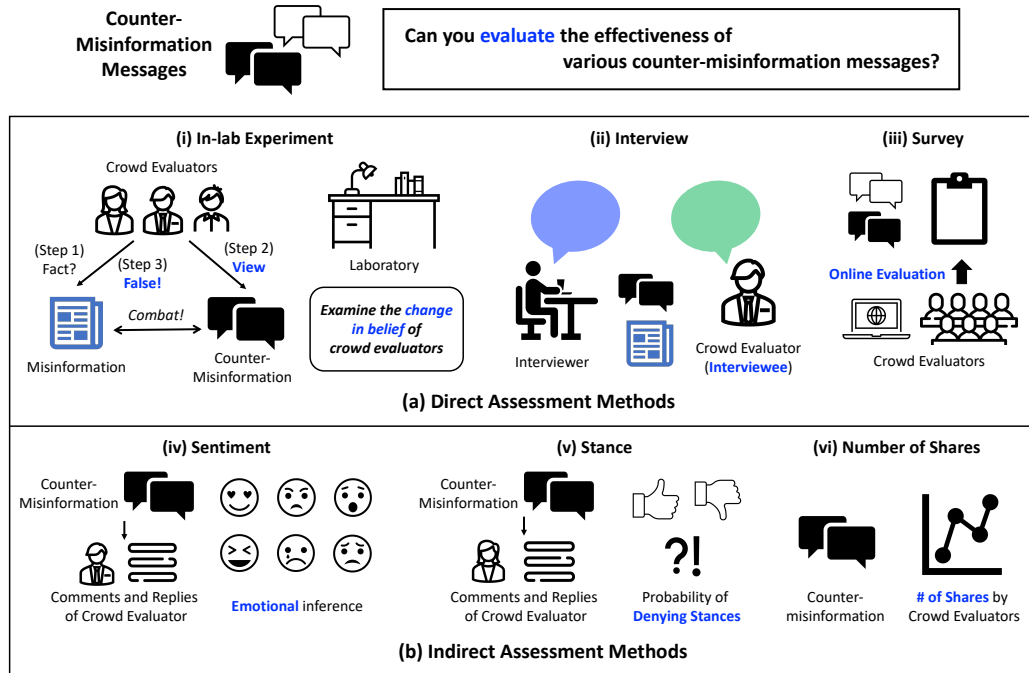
Counter-Misinformation Messages

Can you evaluate the effectiveness of various counter-misinformation messages?

(i) In-lab Experiment

Crowd Evaluators

(Step 1) Fact?

(Step 3) False!

(Step 2) View

Combat!

Misinformation

Counter-Misinformation

Laboratory

Examine the change in belief of crowd evaluators

(ii) Interview

Interviewer

Crowd Evaluator (Interviewee)

(iii) Survey

Online Evaluation

Crowd Evaluators

(a) Direct Assessment Methods

(iv) Sentiment

Counter-Misinformation

Comments and Replies of Crowd Evaluator

Emotional inference

(v) Stance

Counter-Misinformation

Comments and Replies of Crowd Evaluator

?!

Probability of Denying Stances

(vi) Number of Shares

Counter-misinformation

# of Shares by Crowd Evaluators

(b) Indirect Assessment Methods